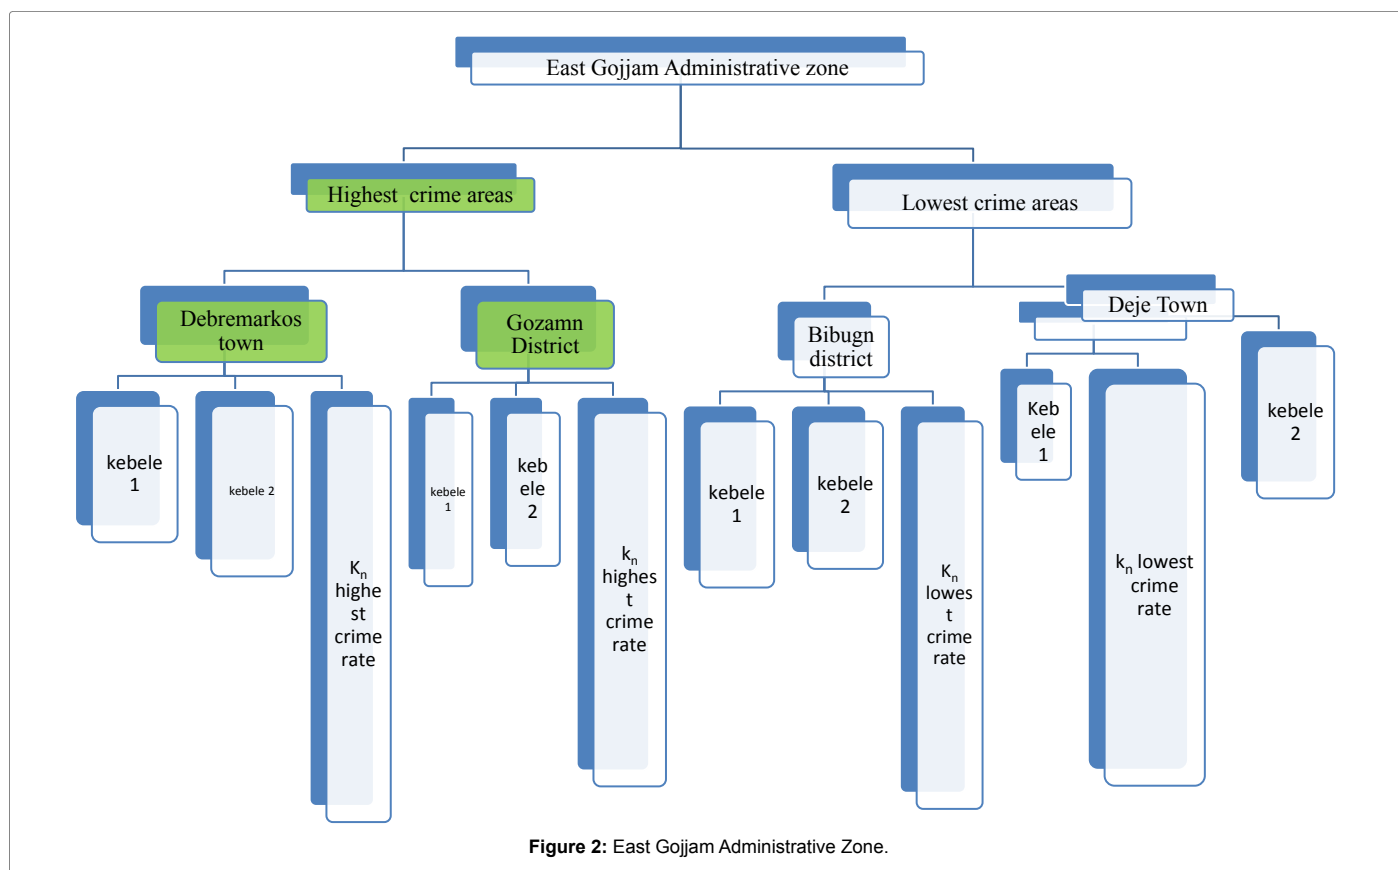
East Gojjam Administrative zone

Highest crime areas

Lowest crime areas

Debremarkos town

Gozamn District

Bibugn district

Deje Town

kebele 1

kebele 2

$K_n$ highest crime rate

kebele 1

kebele 2

$k_n$ highest crime rate

kebele 1

kebele 2

$K_n$ lowest crime rate

Kebele 1

$k_n$ lowest crime rate

kebele 2

**Figure 2:** East Gojjam Administrative Zone.